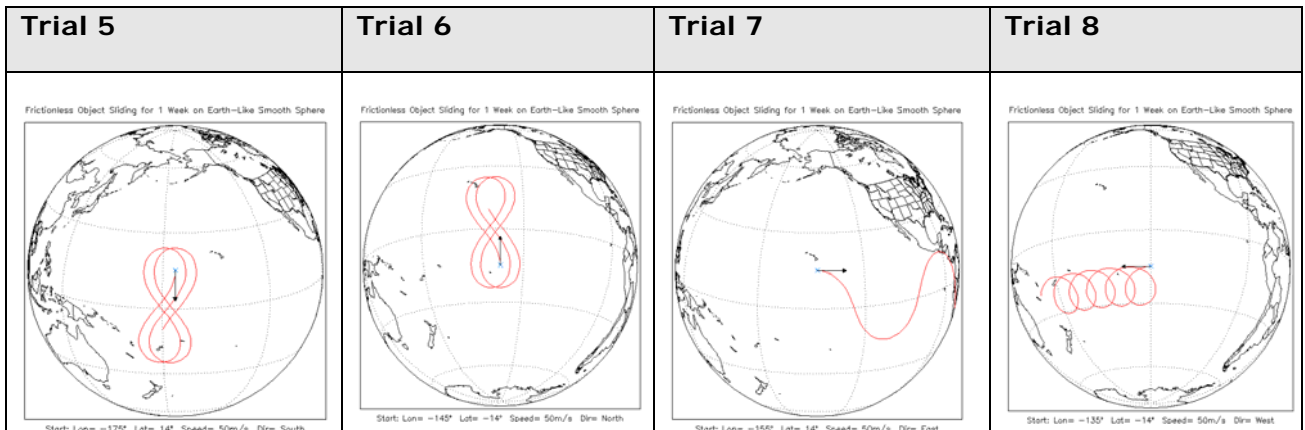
| Trial 5 | Trial 6 | Trial 7 | Trial 8 |
|---|---|---|---|
| Frictionless Object Sliding for 1 Week on Earth-Like Smooth Sphere<br>Start: Lon= -175° Lat= 14° Speed= 50m/s Dir= South | Frictionless Object Sliding for 1 Week on Earth-Like Smooth Sphere<br>Start: Lon= -145° Lat= -14° Speed= 50m/s Dir= North | Frictionless Object Sliding for 1 Week on Earth-Like Smooth Sphere<br>Start: Lon= -155° Lat= 14° Speed= 50m/s Dir= East | Frictionless Object Sliding for 1 Week on Earth-Like Smooth Sphere<br>Start: Lon= -135° Lat= -14° Speed= 50m/s Dir= West |